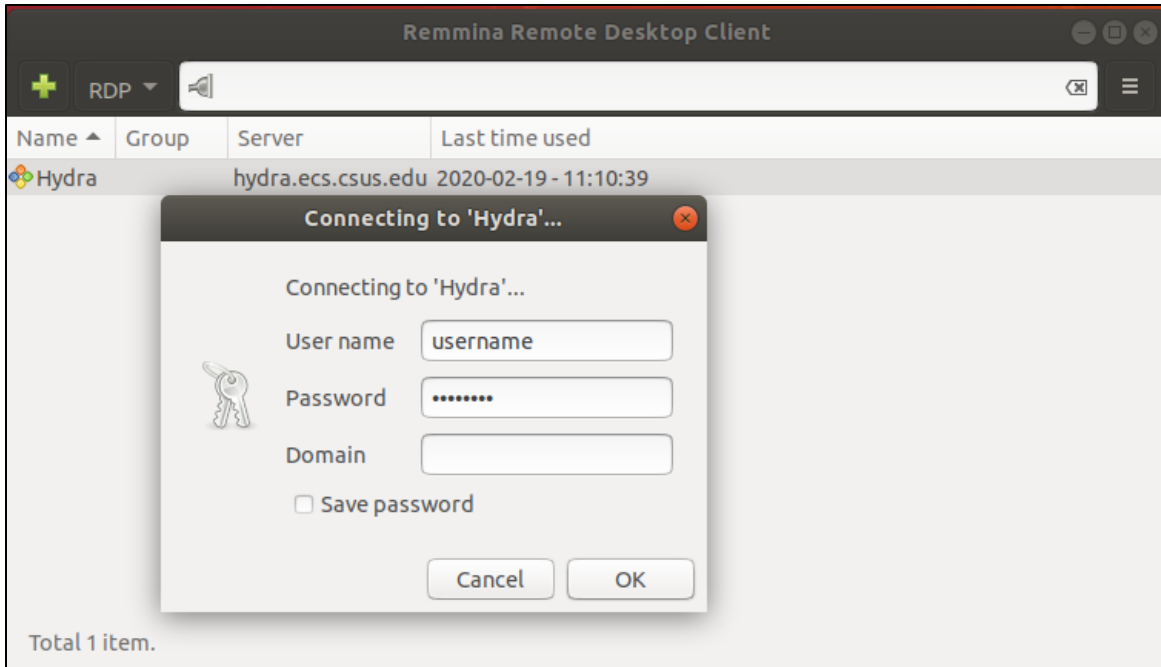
Remmina Remote Desktop Client

RDP

| Name | Group | Server | Last time used |
|---|---|---|---|
| Hydra | | hydra.ecs.csus.edu | 2020-02-19 - 11:10:39 |

Connecting to 'Hydra'...

Connecting to 'Hydra'...

User name username

Password ••••••••

Domain

Save password

Cancel OK

Total 1 item.